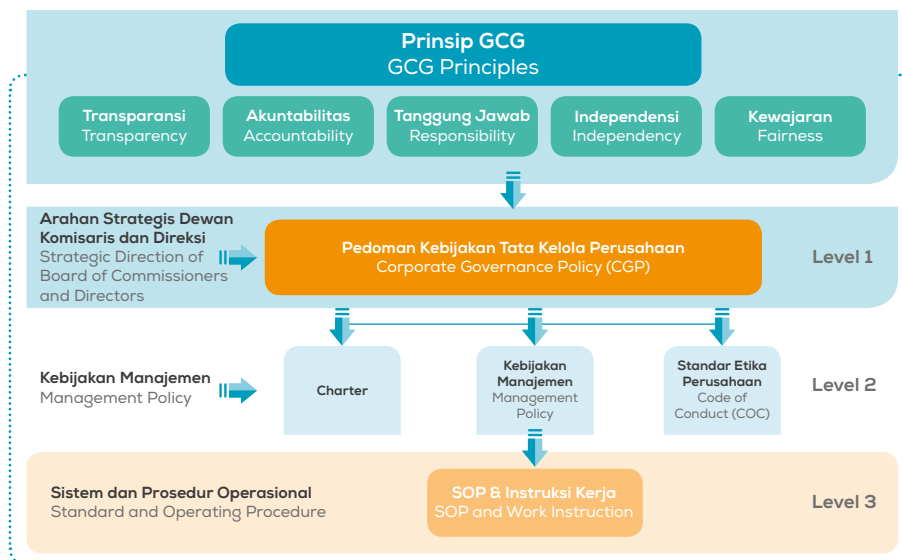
Prinsip GCG
GCG Principles

Transparansi
Transparency

Akuntabilitas
Accountability

Tanggung Jawab
Responsibility

Independensi
Independency

Kewajaran
Fairness

Arahan Strategis Dewan Komisaris dan Direksi
Strategic Direction of Board of Commissioners and Directors

Pedoman Kebijakan Tata Kelola Perusahaan
Corporate Governance Policy (CGP)

Level 1

Kebijakan Manajemen
Management Policy

Charter

Kebijakan Manajemen
Management Policy

Standar Etika Perusahaan
Code of Conduct (COC)

Level 2

Sistem dan Prosedur Operasional
Standard and Operating Procedure

SOP & Instruksi Kerja
SOP and Work Instruction

Level 3